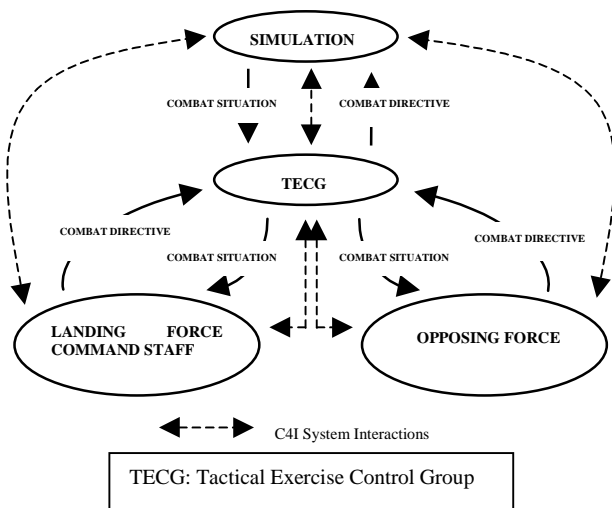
SIMULATION

COMBAT SITUATION

COMBAT DIRECTIVE

TECG

COMBAT DIRECTIVE

COMBAT SITUATION

COMBAT SITUATION

COMBAT DIRECTIVE

LANDING FORCE COMMAND STAFF

OPPOSING FORCE

C4I System Interactions

TECG: Tactical Exercise Control Group